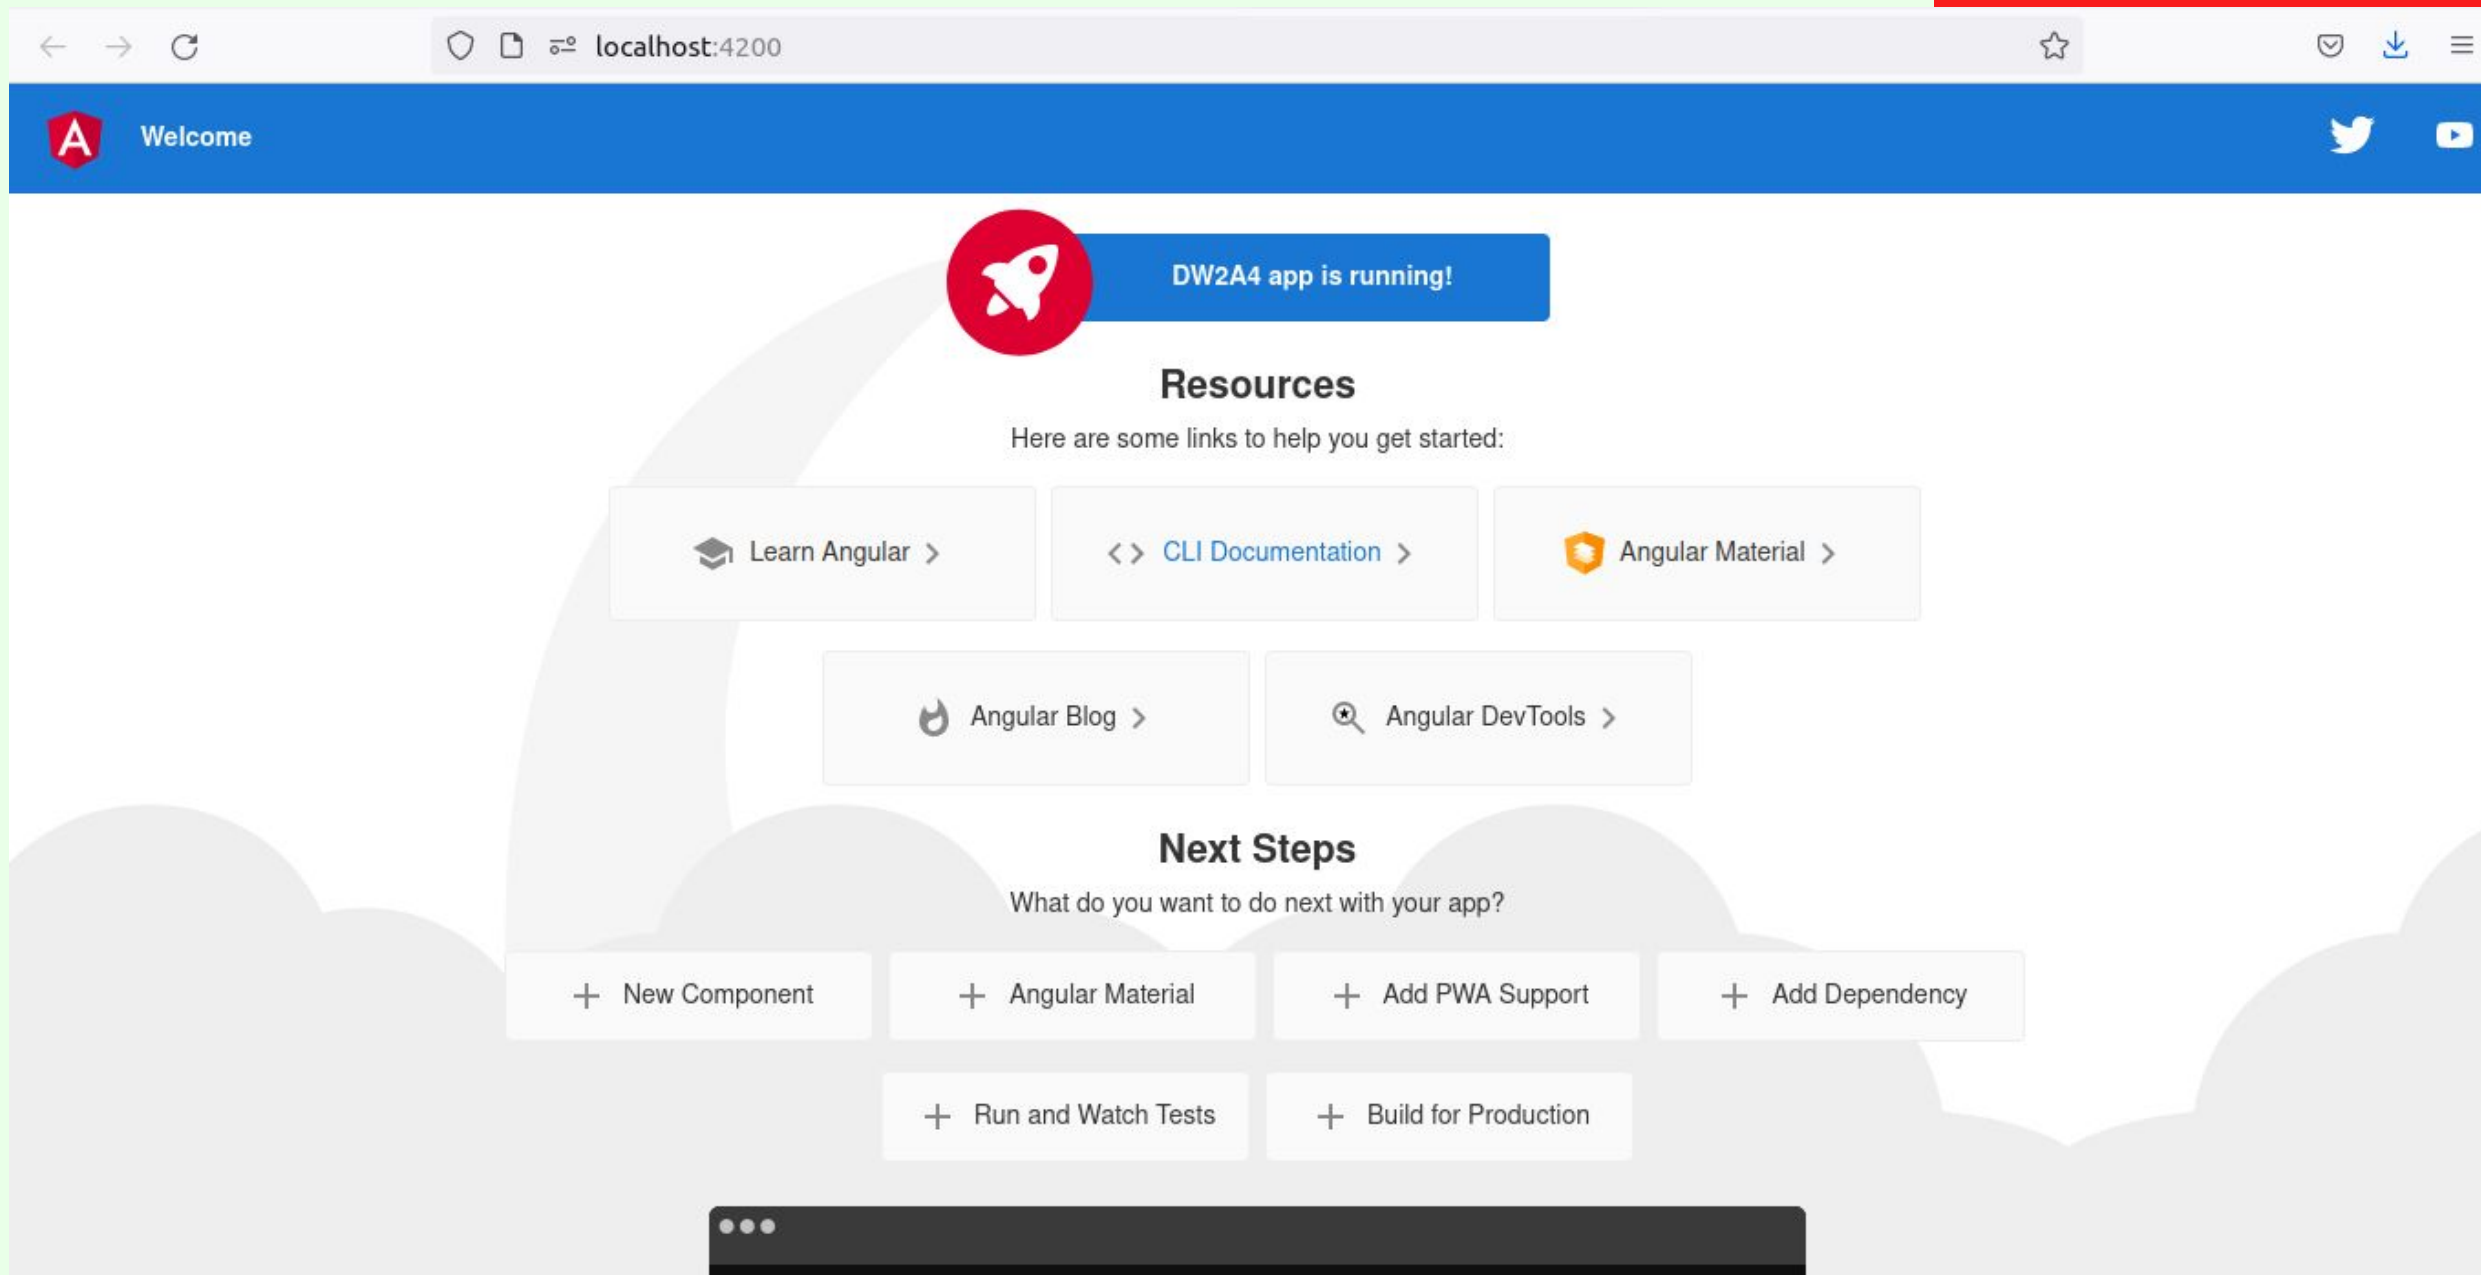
localhost:4200

Welcome

DW2A4 app is running!

Resources

Here are some links to help you get started:

Learn Angular

CLI Documentation

Angular Material

Angular Blog

Angular DevTools

Next Steps

What do you want to do next with your app?

New Component

Angular Material

Add PWA Support

Add Dependency

Run and Watch Tests

Build for Production